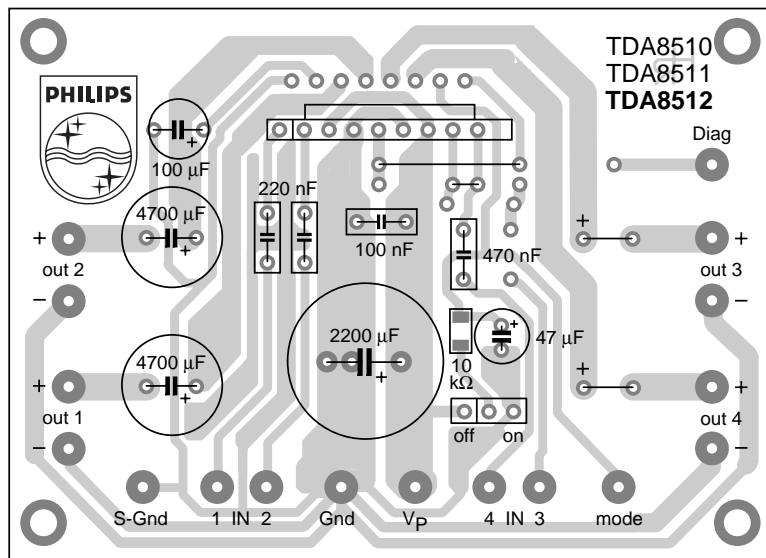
TDA8510
TDA8511
**TDA8512**

PHILIPS

100 μF

Diag

220 nF

4700 μF

100 nF

470 nF

+

out 2

−

+

out 3

−

2200 μF

47 μF

10 kΩ

4700 μF

+

out 1

−

+

out 4

−

off

on

S-Gnd

1 IN 2

Gnd

$V_P$

4 IN 3

mode